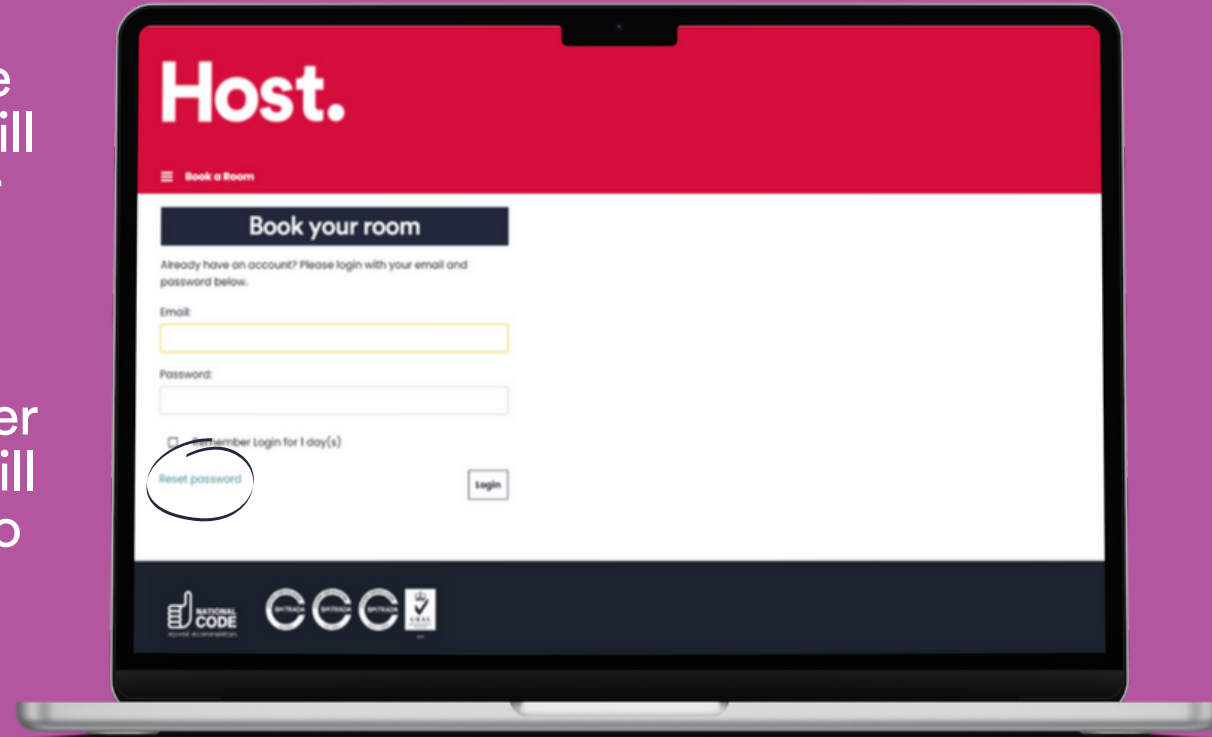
e
ill

er
ill
o

Host.

Book a Room

Book your room

Already have an account? Please login with your email and password below.

Email:

Password:

Remember Login for 1 day(s)

Reset password

Login

NATIONAL CODE

BMTRADA BMTRADA BMTRADA

UKAS